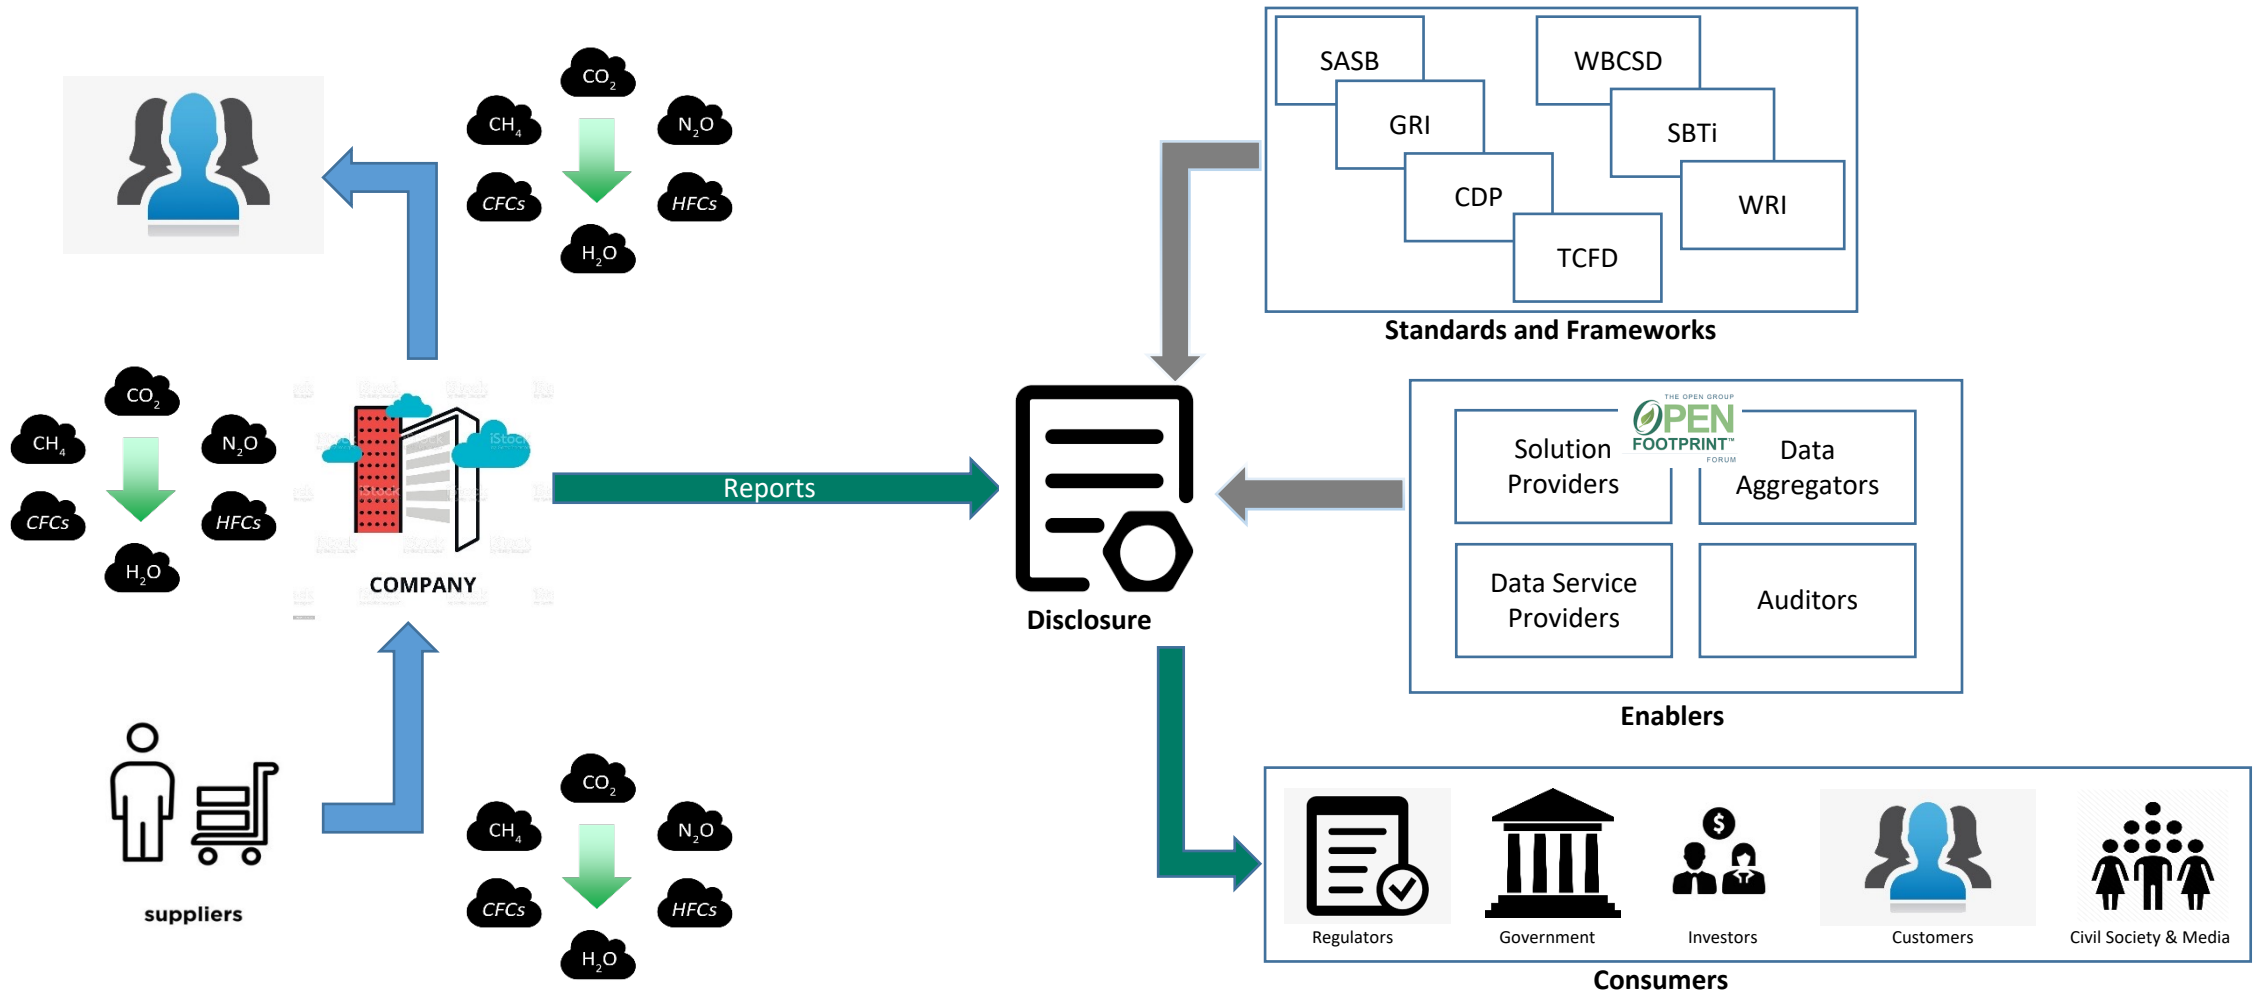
$CO_2$
$CH_4$
$N_2O$
CFCs
HFCs
$H_2O$

$CO_2$
$CH_4$
$N_2O$
CFCs
HFCs
$H_2O$

COMPANY

Reports

suppliers

$CO_2$
$CH_4$
$N_2O$
CFCs
HFCs
$H_2O$

Disclosure

SASB
GRI
CDP
TCFD
WBCSD
SBTi
WRI
Standards and Frameworks

Solution Providers
THE OPEN GROUP
OPEN FOOTPRINT™ FORUM
Data Aggregators
Data Service Providers
Auditors
Enablers

Regulators
Government
Investors
Customers
Civil Society & Media
Consumers